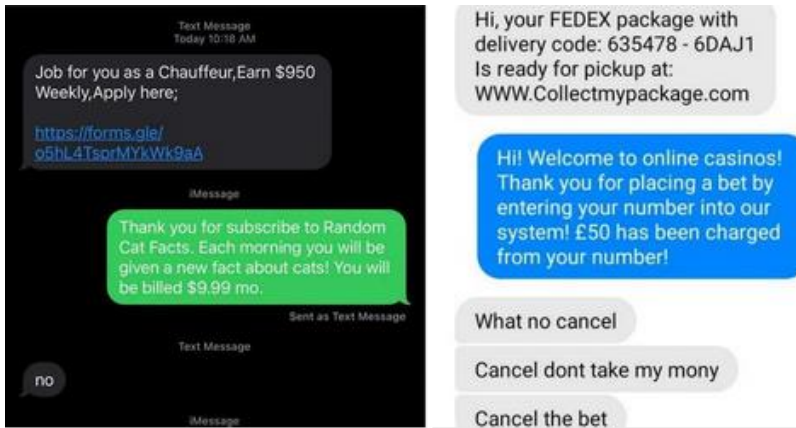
Text Message
Today 10:18 AM

Job for you as a Chauffeur,Earn $950 Weekly,Apply here;

https://forms.gle/o5hL4TsprMYkWk9aA

iMessage

Thank you for subscribe to Random Cat Facts. Each morning you will be given a new fact about cats! You will be billed $9.99 mo.

Sent as Text Message

Text Message

no

iMessage

Hi, your FEDEX package with delivery code: 635478 - 6DAJ1 Is ready for pickup at: WWW.Collectmypackage.com

Hi! Welcome to online casinos! Thank you for placing a bet by entering your number into our system! £50 has been charged from your number!

What no cancel

Cancel dont take my mony

Cancel the bet